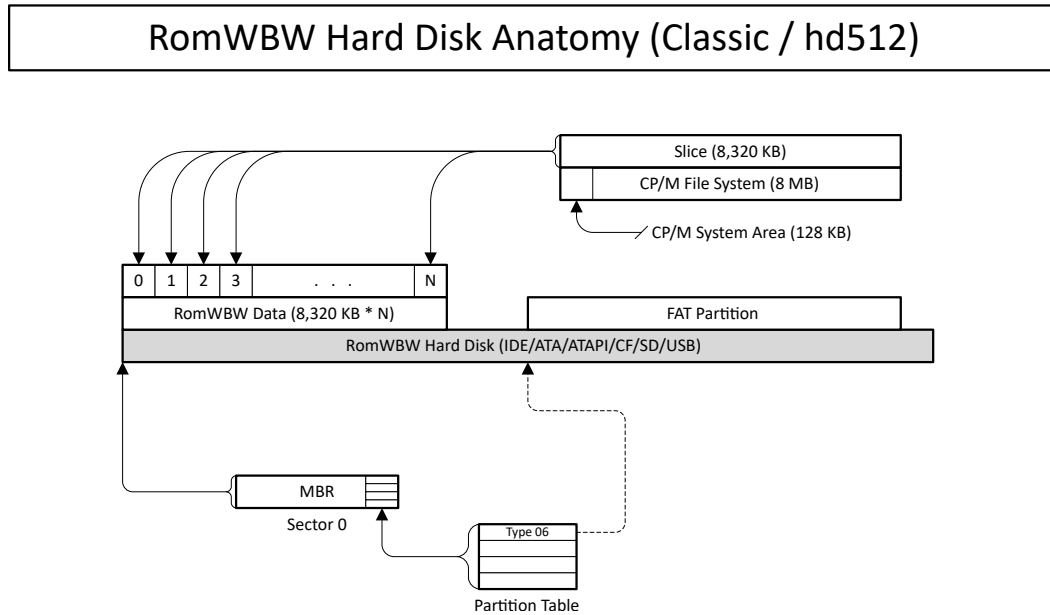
RomWBW Hard Disk Anatomy (Classic / hd512)

Slice (8,320 KB)

CP/M File System (8 MB)

CP/M System Area (128 KB)

0

1

2

3

. . .

N

RomWBW Data (8,320 KB * N)

FAT Partition

RomWBW Hard Disk (IDE/ATA/ATAPI/CF/SD/USB)

MBR

Sector 0

Type 06

Partition Table